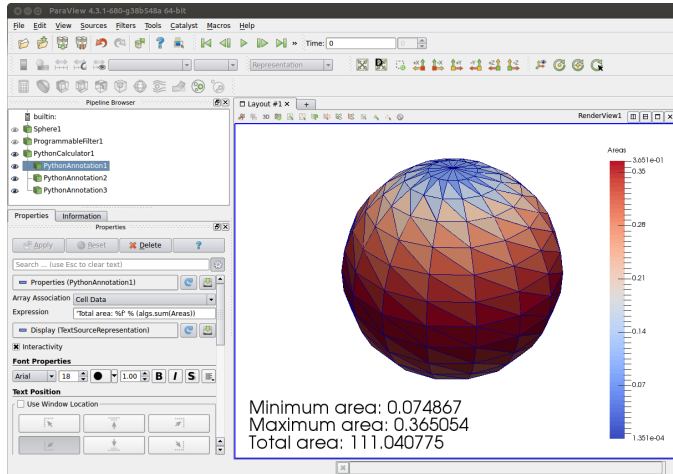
ParaView 4.3.1-680-g38b548a 64-bit

File Edit View Sources Filters Tools Catalyst Macros Help

Time: 0

Representation

Pipeline Browser

builtin:
Sphere1
ProgrammableFilter1
PythonCalculator1
PythonAnnotation1
PythonAnnotation2
PythonAnnotation3

Properties Information

Properties

Apply Reset Delete ?

Search ... (use Esc to clear text)

Properties (PythonAnnotation1)

Array Association Cell Data

Expression "Total area: %f" % (algs.sum(Areas))

Display (TextSourceRepresentation)

Interactivity

Font Properties

Arial 18 1.00 B I S

Text Position

Use Window Location

Layout #1 +

RenderView1

Areas
3.651e-01
0.35
0.28
0.21
0.14
0.07
1.351e-04

Minimum area: 0.074867
Maximum area: 0.365054
Total area: 111.040775